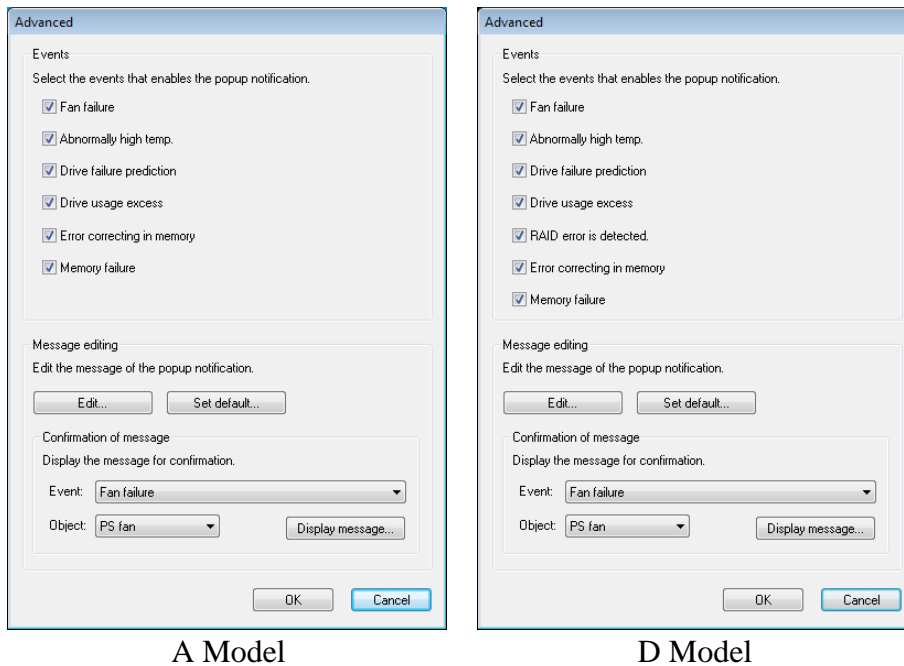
Advanced

Events

Select the events that enables the popup notification.

☑ Fan failure
☑ Abnormally high temp.
☑ Drive failure prediction
☑ Drive usage excess
☑ Error correcting in memory
☑ Memory failure

Message editing

Edit the message of the popup notification.

Edit... Set default...

Confirmation of message

Display the message for confirmation.

Event: Fan failure

Object: PS fan Display message...

OK Cancel

A Model

Advanced

Events

Select the events that enables the popup notification.

☑ Fan failure
☑ Abnormally high temp.
☑ Drive failure prediction
☑ Drive usage excess
☑ RAID error is detected.
☑ Error correcting in memory
☑ Memory failure

Message editing

Edit the message of the popup notification.

Edit... Set default...

Confirmation of message

Display the message for confirmation.

Event: Fan failure

Object: PS fan Display message...

OK Cancel

D Model